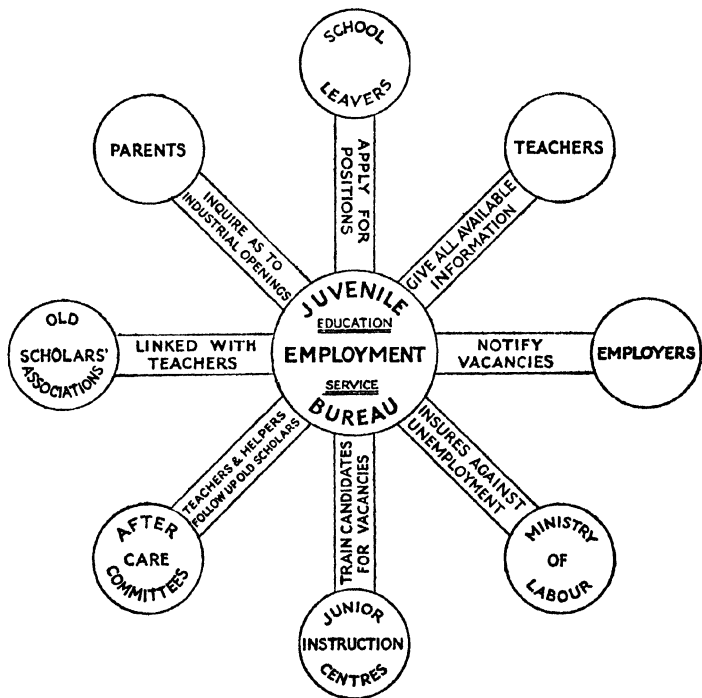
SCHOOL LEAVERS

APPLY FOR POSITIONS

PARENTS

INQUIRE AS TO INDUSTRIAL OPENINGS

TEACHERS

GIVE ALL AVAILABLE INFORMATION

JUVENILE
EDUCATION
EMPLOYMENT
SERVICE
BUREAU

OLD SCHOLARS' ASSOCIATIONS

LINKED WITH TEACHERS

NOTIFY VACANCIES

EMPLOYERS

TEACHERS & HELPERS FOLLOW UP OLD SCHOLARS

TRAIN CANDIDATES FOR VACANCIES

INSURES AGAINST UNEMPLOYMENT

AFTER CARE COMMITTEES

JUNIOR INSTRUCTION CENTRES

MINISTRY OF LABOUR